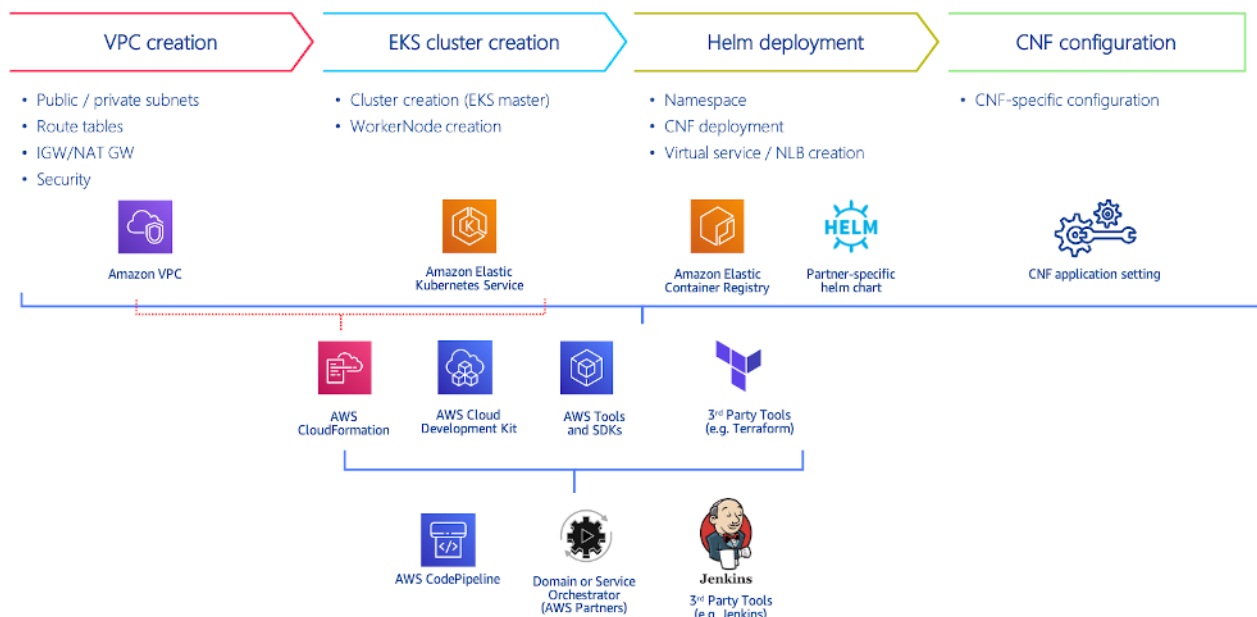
VPC creation

- Public / private subnets
- Route tables
- IGW/NAT GW
- Security

Amazon VPC

EKS cluster creation

- Cluster creation (EKS master)
- WorkerNode creation

Amazon Elastic Kubernetes Service

Helm deployment

- Namespace
- CNF deployment
- Virtual service / NLB creation

Amazon Elastic Container Registry

HELM

Partner-specific helm chart

CNF configuration

- CNF-specific configuration

CNF application setting

AWS CloudFormation

AWS Cloud Development Kit

AWS Tools and SDKs

3rd Party Tools (e.g. Terraform)

AWS CodePipeline

Domain or Service Orchestrator (AWS Partners)

Jenkins

3rd Party Tools (e.g. Jenkins)